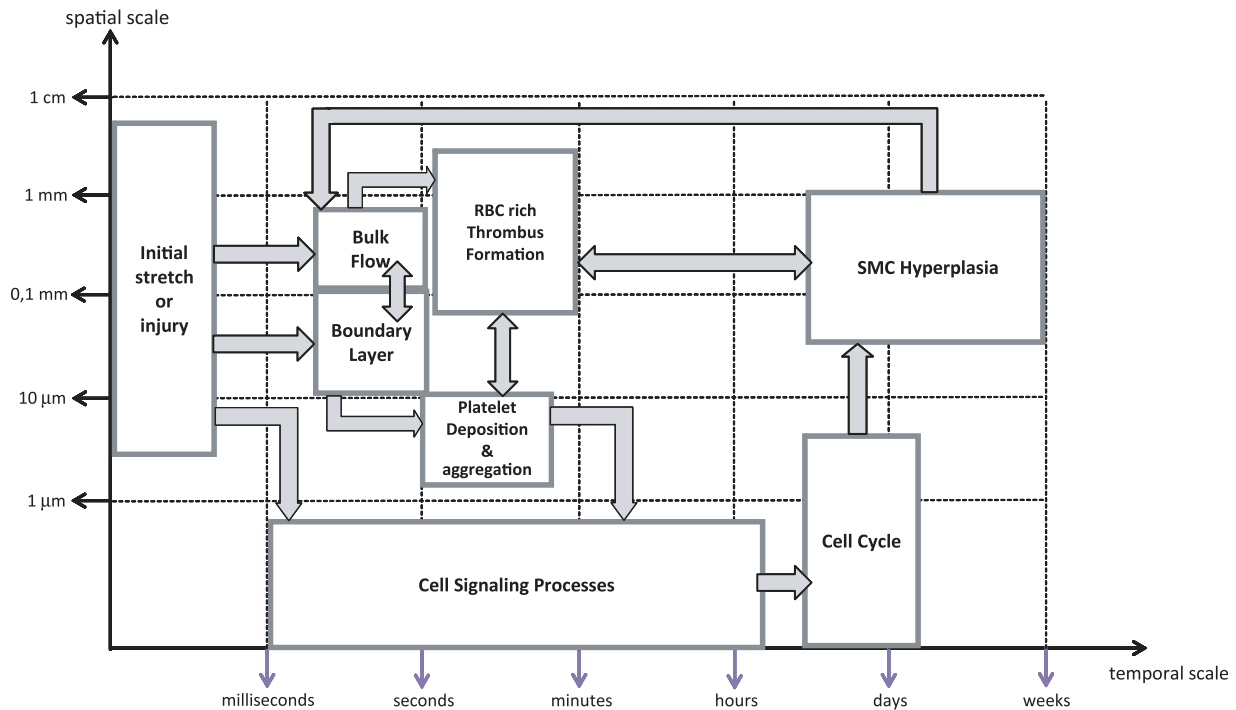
spatial scale

1 cm
1 mm
0,1 mm
10 μm
1 μm

Initial stretch or injury

Bulk Flow

Boundary Layer

RBC rich Thrombus Formation

Platelet Deposition & aggregation

SMC Hyperplasia

Cell Cycle

Cell Signaling Processes

temporal scale

milliseconds
seconds
minutes
hours
days
weeks